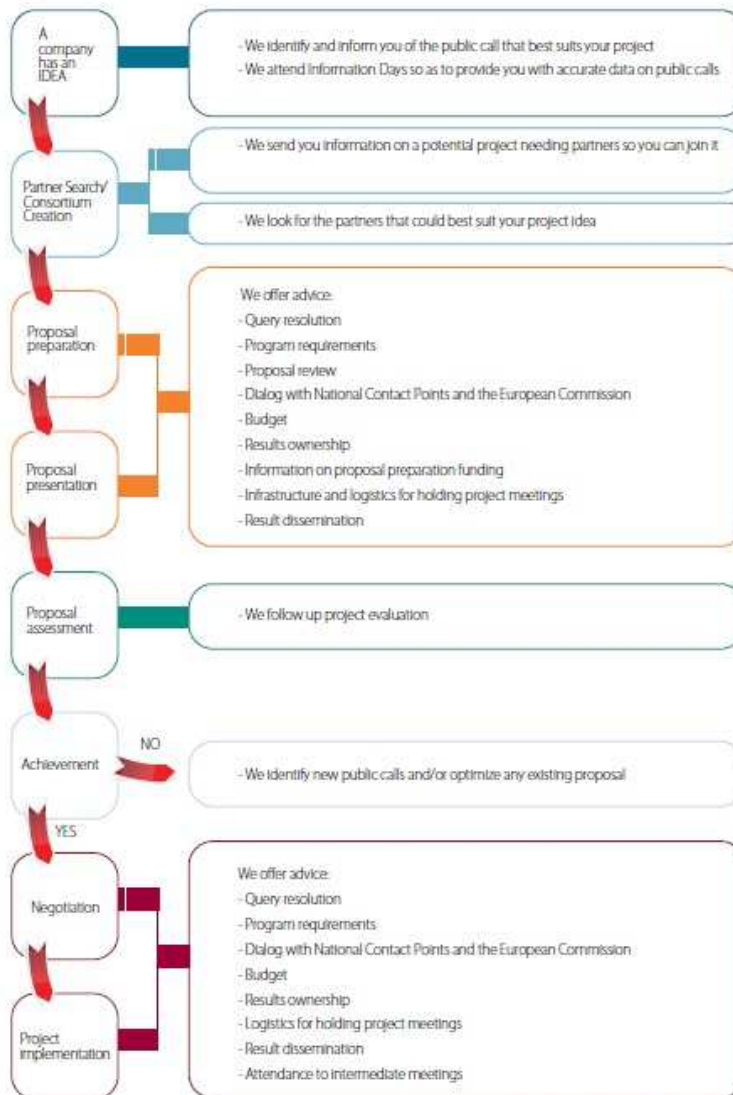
A company has an IDEA

- We identify and inform you of the public call that best suits your project
- We attend Information Days so as to provide you with accurate data on public calls

Partner Search/ Consortium Creation

- We send you information on a potential project needing partners so you can join it

- We look for the partners that could best suit your project idea

Proposal preparation

Proposal presentation

We offer advice:
- Query resolution
- Program requirements
- Proposal review
- Dialog with National Contact Points and the European Commission
- Budget
- Results ownership
- Information on proposal preparation funding
- Infrastructure and logistics for holding project meetings
- Result dissemination

Proposal assessment

- We follow up project evaluation

Achievement

NO

- We identify new public calls and/or optimize any existing proposal

YES

Negotiation

Project implementation

We offer advice:
- Query resolution
- Program requirements
- Dialog with National Contact Points and the European Commission
- Budget
- Results ownership
- Logistics for holding project meetings
- Result dissemination
- Attendance to intermediate meetings